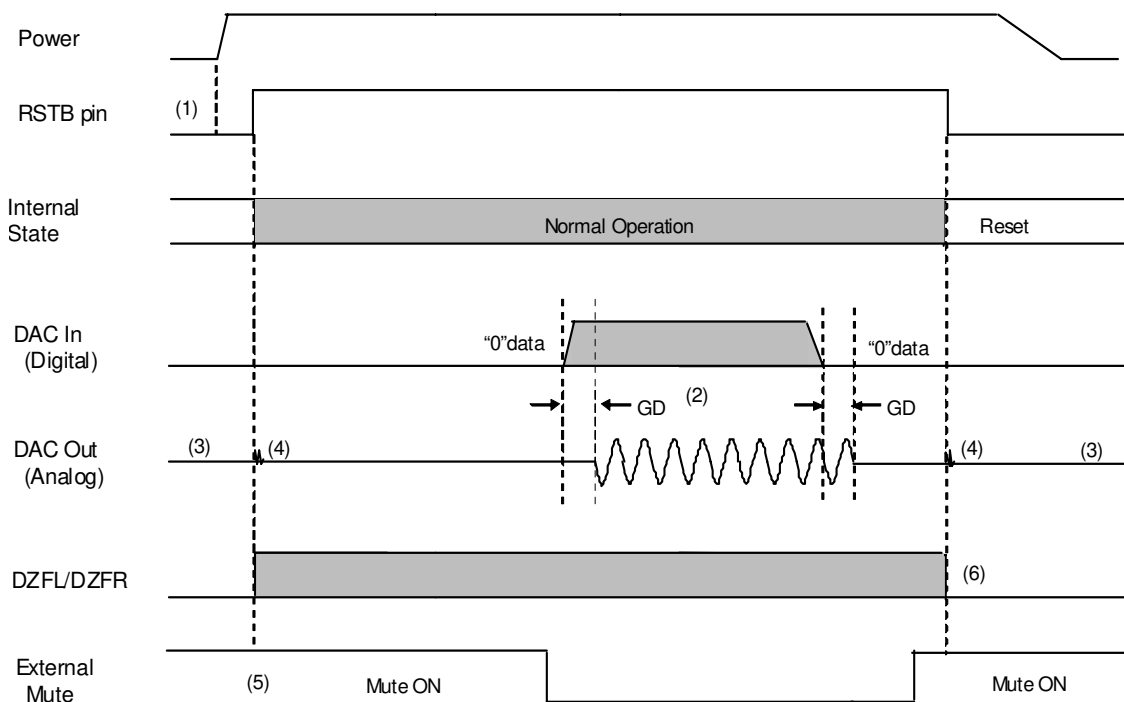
Power

RSTB pin

(1)

Internal State

Normal Operation

Reset

DAC In (Digital)

“0”data

“0”data

GD

(2)

GD

DAC Out (Analog)

(3)

(4)

(4)

(3)

DZFL/DZFR

(6)

External Mute

(5)

Mute ON

Mute ON